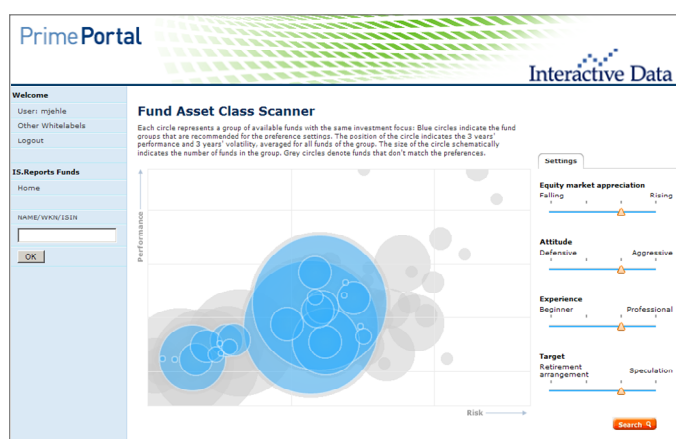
PrimePortal

Interactive Data

Welcome

User: mjehle

Other Whitelabels

Logout

IS.Reports Funds

Home

NAME/WKN/ISIN

OK

Fund Asset Class Scanner

Each circle represents a group of available funds with the same investment focus: Blue circles indicate the fund groups that are recommended for the preference settings. The position of the circle indicates the 3 years' performance and 3 years' volatility, averaged for all funds of the group. The size of the circle schematically indicates the number of funds in the group. Grey circles denote funds that don't match the preferences.

Performance

Risk

Settings

Equity market appreciation

Falling

Rising

Attitude

Defensive

Aggressive

Experience

Beginner

Professional

Target

Retirement arrangement

Speculation

Search